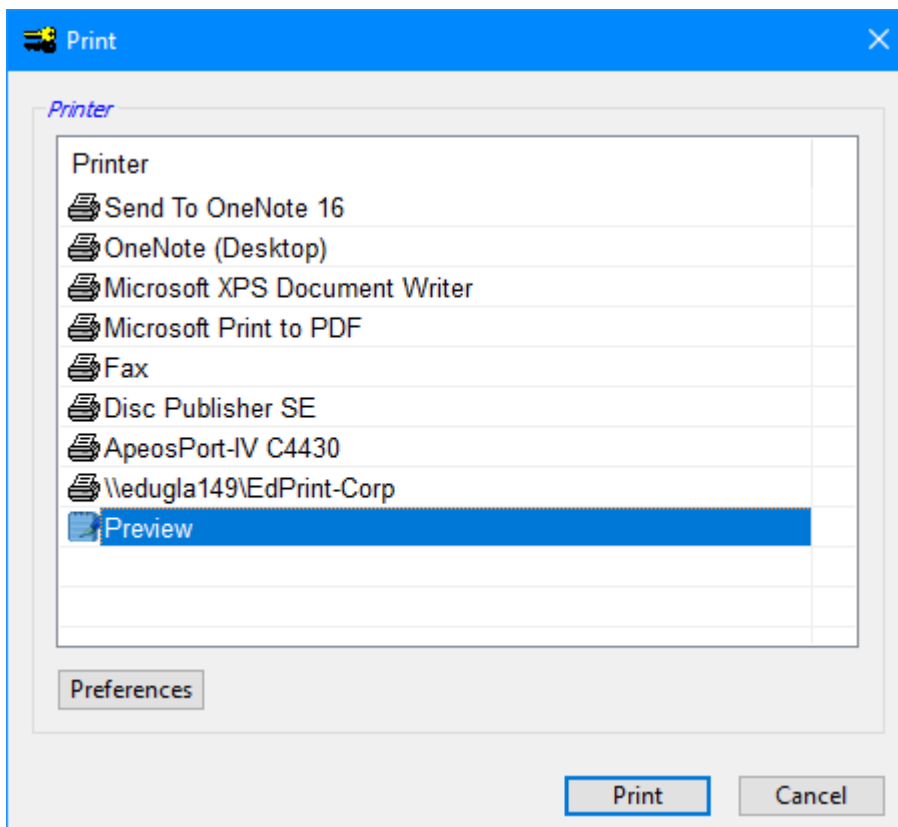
Print

Printer

Printer

Send To OneNote 16

OneNote (Desktop)

Microsoft XPS Document Writer

Microsoft Print to PDF

Fax

Disc Publisher SE

ApeosPort-IV C4430

\\edugla149\EdPrint-Corp

Preview

Preferences

Print

Cancel